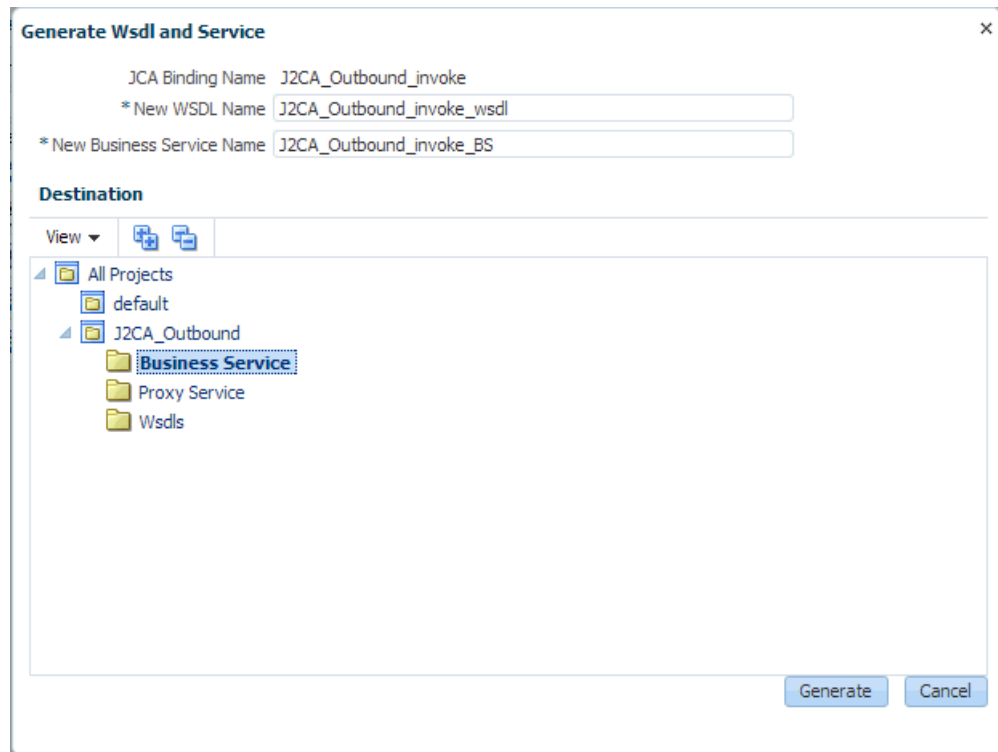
Generate Wsdl and Service

×

JCA Binding Name J2CA_Outbound_invoke

* New WSDL Name J2CA_Outbound_invoke_wsdl

* New Business Service Name J2CA_Outbound_invoke_BS

Destination

View ▾

All Projects

default

J2CA_Outbound

Business Service

Proxy Service

Wsdls

Generate

Cancel